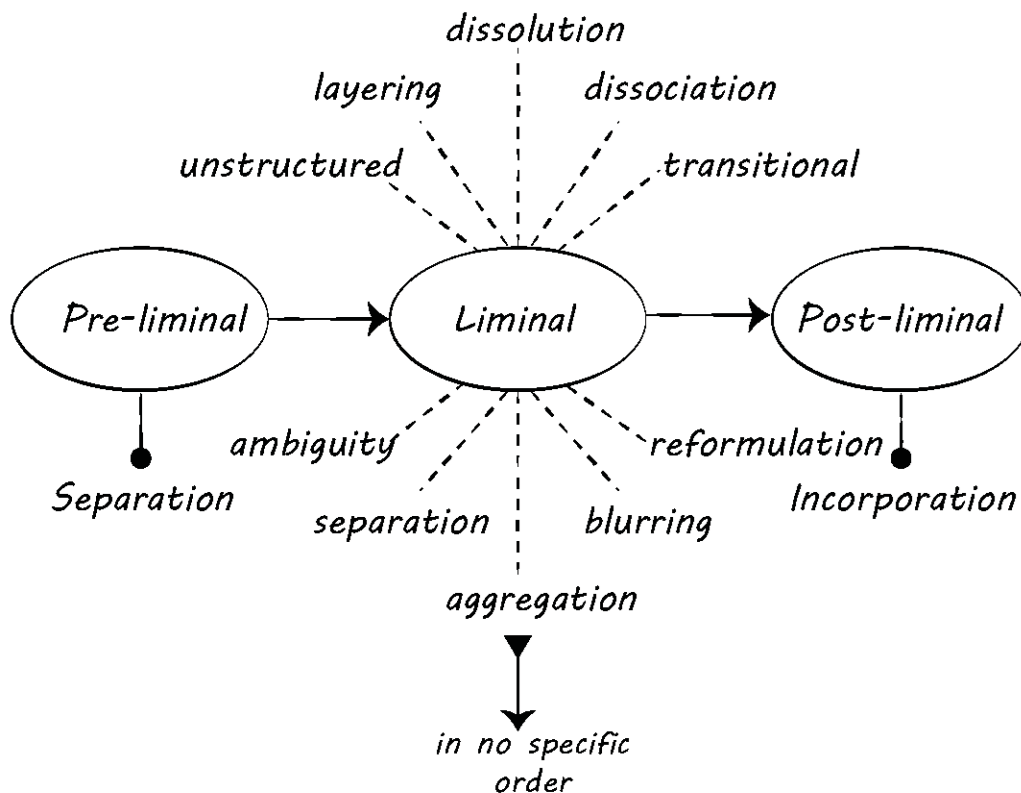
dissolution

layering

dissociation

unstructured

transitional

Pre-liminal

Liminal

Post-liminal

ambiguity

reformulation

Separation

separation

blurring

Incorporation

aggregation

in no specific order